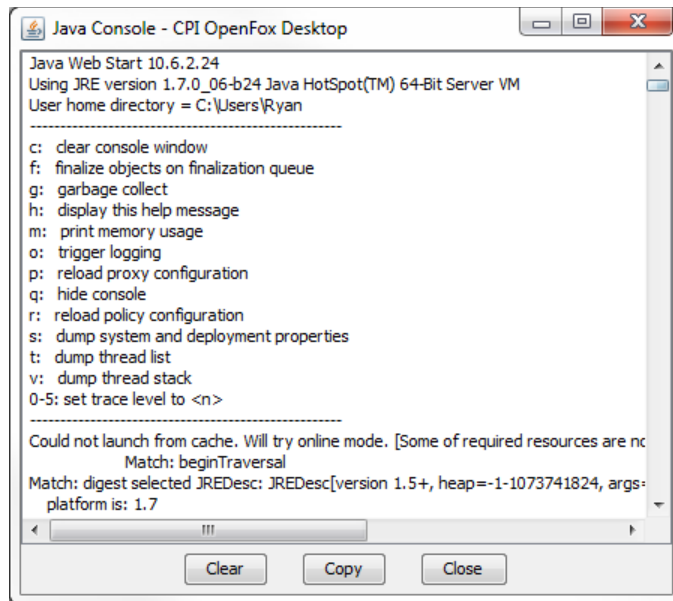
Java Console - CPI OpenFox Desktop

Java Web Start 10.6.2.24
Using JRE version 1.7.0_06-b24 Java HotSpot(TM) 64-Bit Server VM
User home directory = C:\Users\Ryan
----------------------------------------------------
c: clear console window
f: finalize objects on finalization queue
g: garbage collect
h: display this help message
m: print memory usage
o: trigger logging
p: reload proxy configuration
q: hide console
r: reload policy configuration
s: dump system and deployment properties
t: dump thread list
v: dump thread stack
0-5: set trace level to <n>
----------------------------------------------------
Could not launch from cache. Will try online mode. [Some of required resources are nc
Match: beginTraversal
Match: digest selected JREDesc: JREDesc[version 1.5+, heap=-1-1073741824, args=
platform is: 1.7

Clear Copy Close